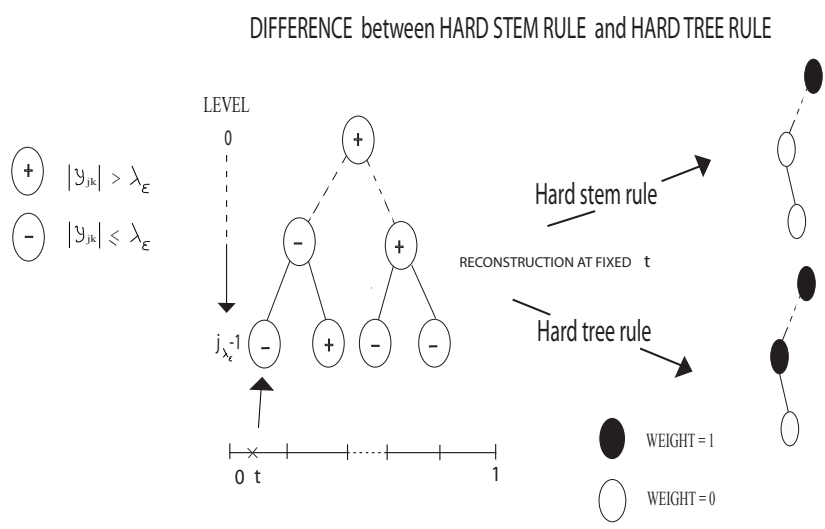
DIFFERENCE between HARD STEM RULE and HARD TREE RULE

LEVEL

0

+ $|y_{jk}| > \lambda_\varepsilon$

− $|y_{jk}| \leqslant \lambda_\varepsilon$

+

− +

− + − −

$j_{\lambda_\varepsilon}-1$

Hard stem rule

RECONSTRUCTION AT FIXED t

Hard tree rule

0 t 1

WEIGHT = 1

WEIGHT = 0